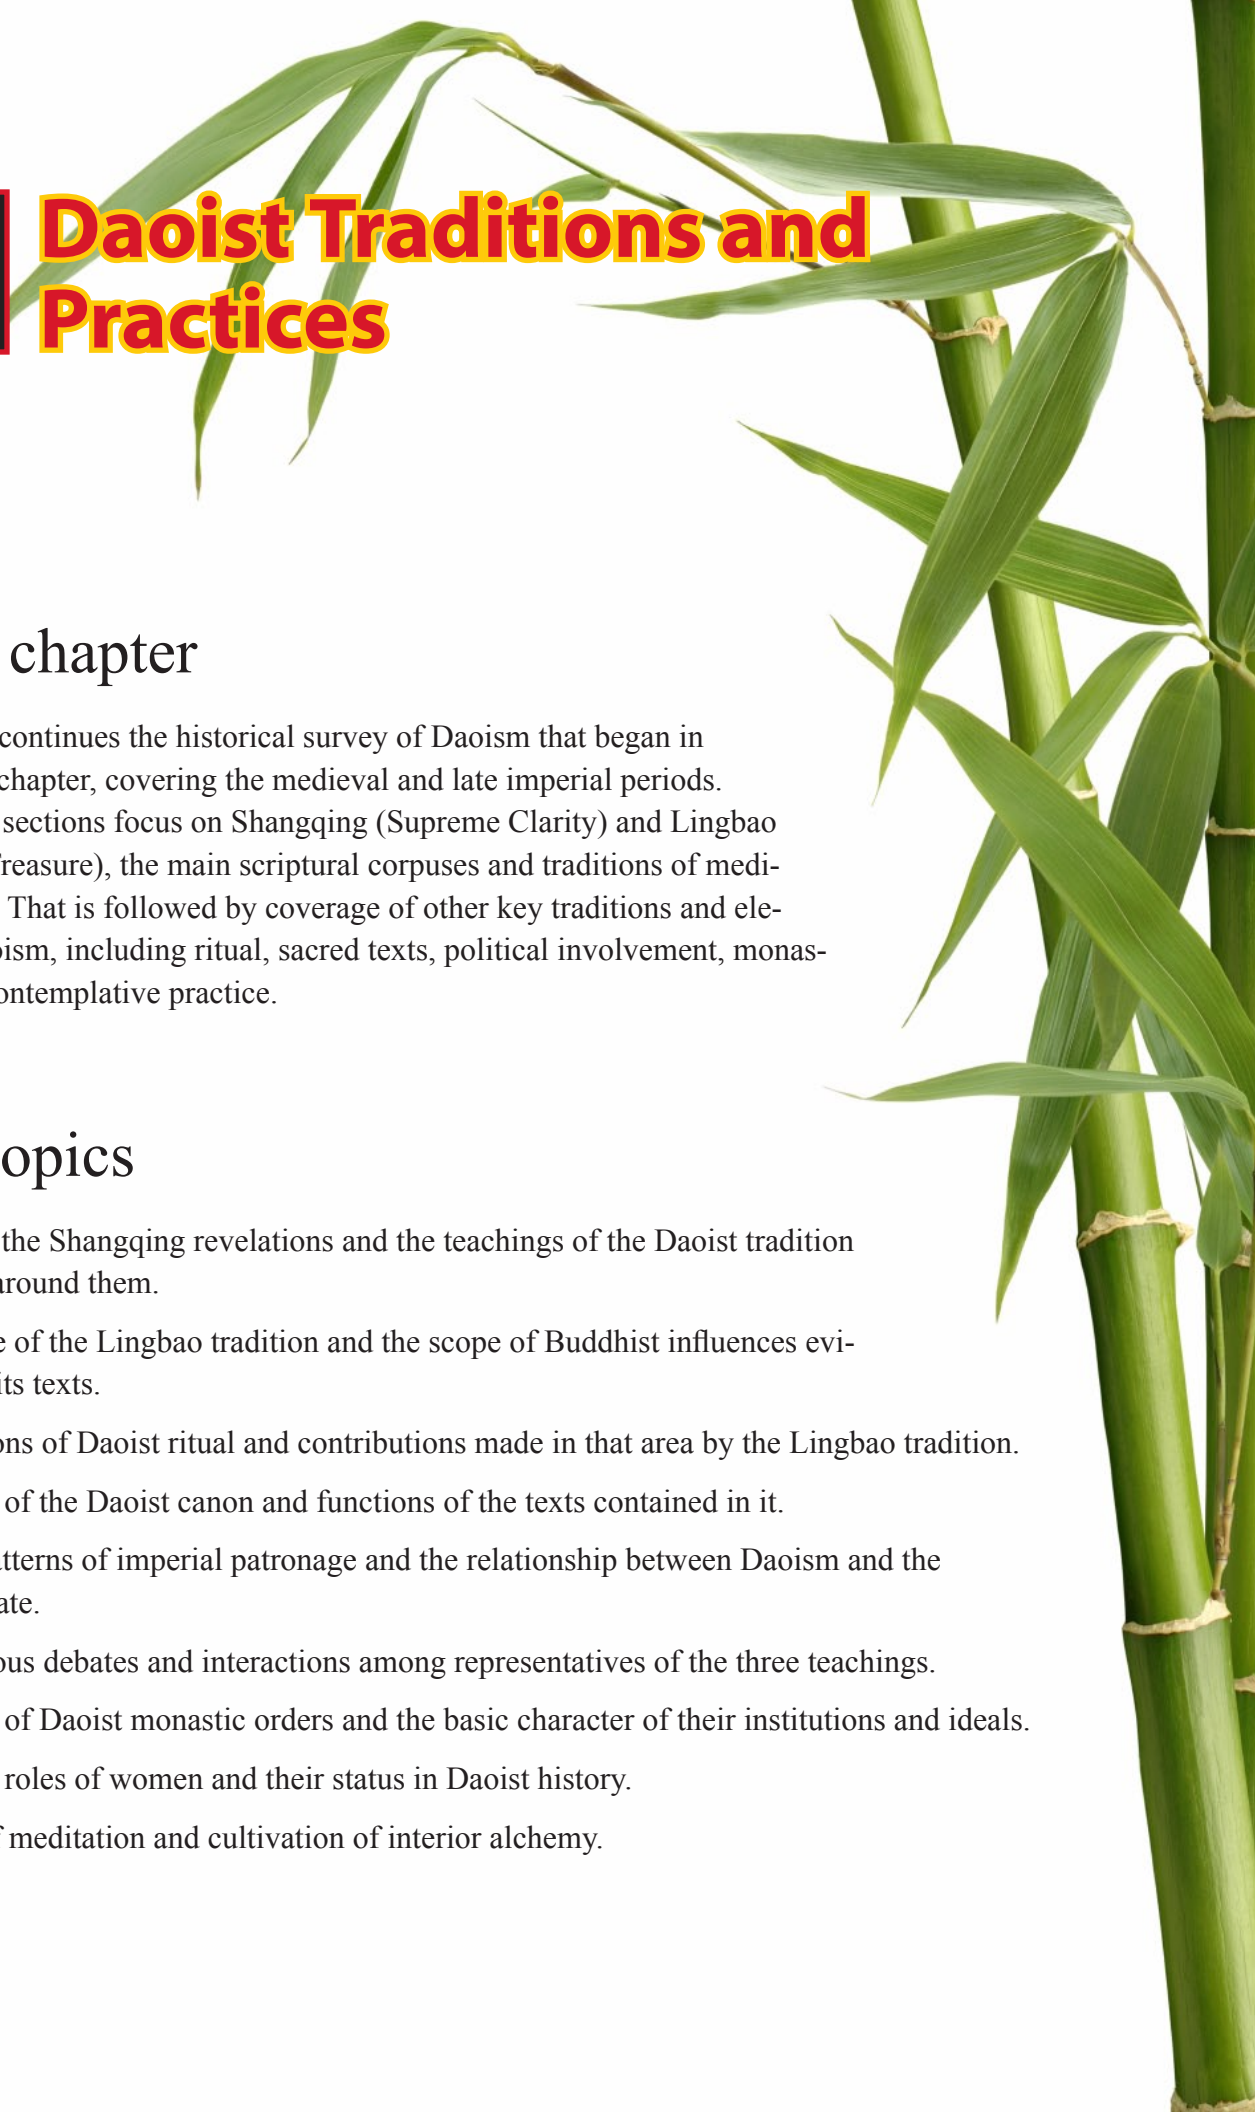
Daoist Traditions and Practices

chapter

continues the historical survey of Daoism that began in chapter, covering the medieval and late imperial periods. sections focus on Shangqing (Supreme Clarity) and Lingbao reasure), the main scriptural corpuses and traditions of medi- That is followed by coverage of other key traditions and eleism, including ritual, sacred texts, political involvement, monasontemplative practice.

opics

the Shangqing revelations and the teachings of the Daoist tradition around them.

of the Lingbao tradition and the scope of Buddhist influences eviits texts.

ons of Daoist ritual and contributions made in that area by the Lingbao tradition.

of the Daoist canon and functions of the texts contained in it.

tterns of imperial patronage and the relationship between Daoism and the ate.

ous debates and interactions among representatives of the three teachings.

of Daoist monastic orders and the basic character of their institutions and ideals.

roles of women and their status in Daoist history.

meditation and cultivation of interior alchemy.